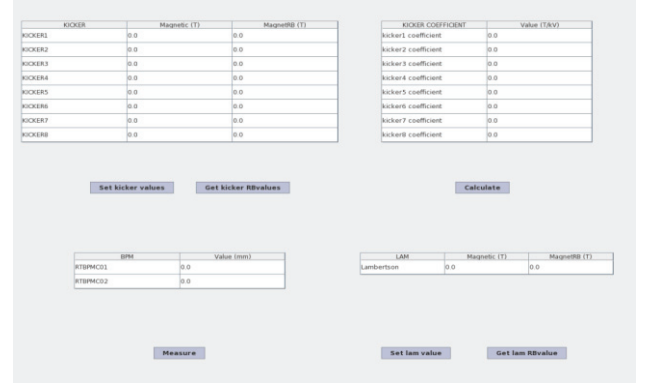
| KICKER | Magnetic (T) | MagnetRB (T) |
|---|---|---|
| KICKER1 | 0.0 | 0.0 |
| KICKER2 | 0.0 | 0.0 |
| KICKER3 | 0.0 | 0.0 |
| KICKER4 | 0.0 | 0.0 |
| KICKER5 | 0.0 | 0.0 |
| KICKER6 | 0.0 | 0.0 |
| KICKER7 | 0.0 | 0.0 |
| KICKER8 | 0.0 | 0.0 |

| KICKER COEFFICIENT | Value (T/kV) |
|---|---|
| kicker1 coefficient | 0.0 |
| kicker2 coefficient | 0.0 |
| kicker3 coefficient | 0.0 |
| kicker4 coefficient | 0.0 |
| kicker5 coefficient | 0.0 |
| kicker6 coefficient | 0.0 |
| kicker7 coefficient | 0.0 |
| kicker8 coefficient | 0.0 |

Set kicker values

Get kicker RBvalues

Calculate

| BPM | Value (mm) |
|---|---|
| RTBPMC01 | 0.0 |
| RTBPMC02 | 0.0 |

| LAM | Magnetic (T) | MagnetRB (T) |
|---|---|---|
| Lambertson | 0.0 | 0.0 |

Measure

Set lam value

Get lam RBvalue